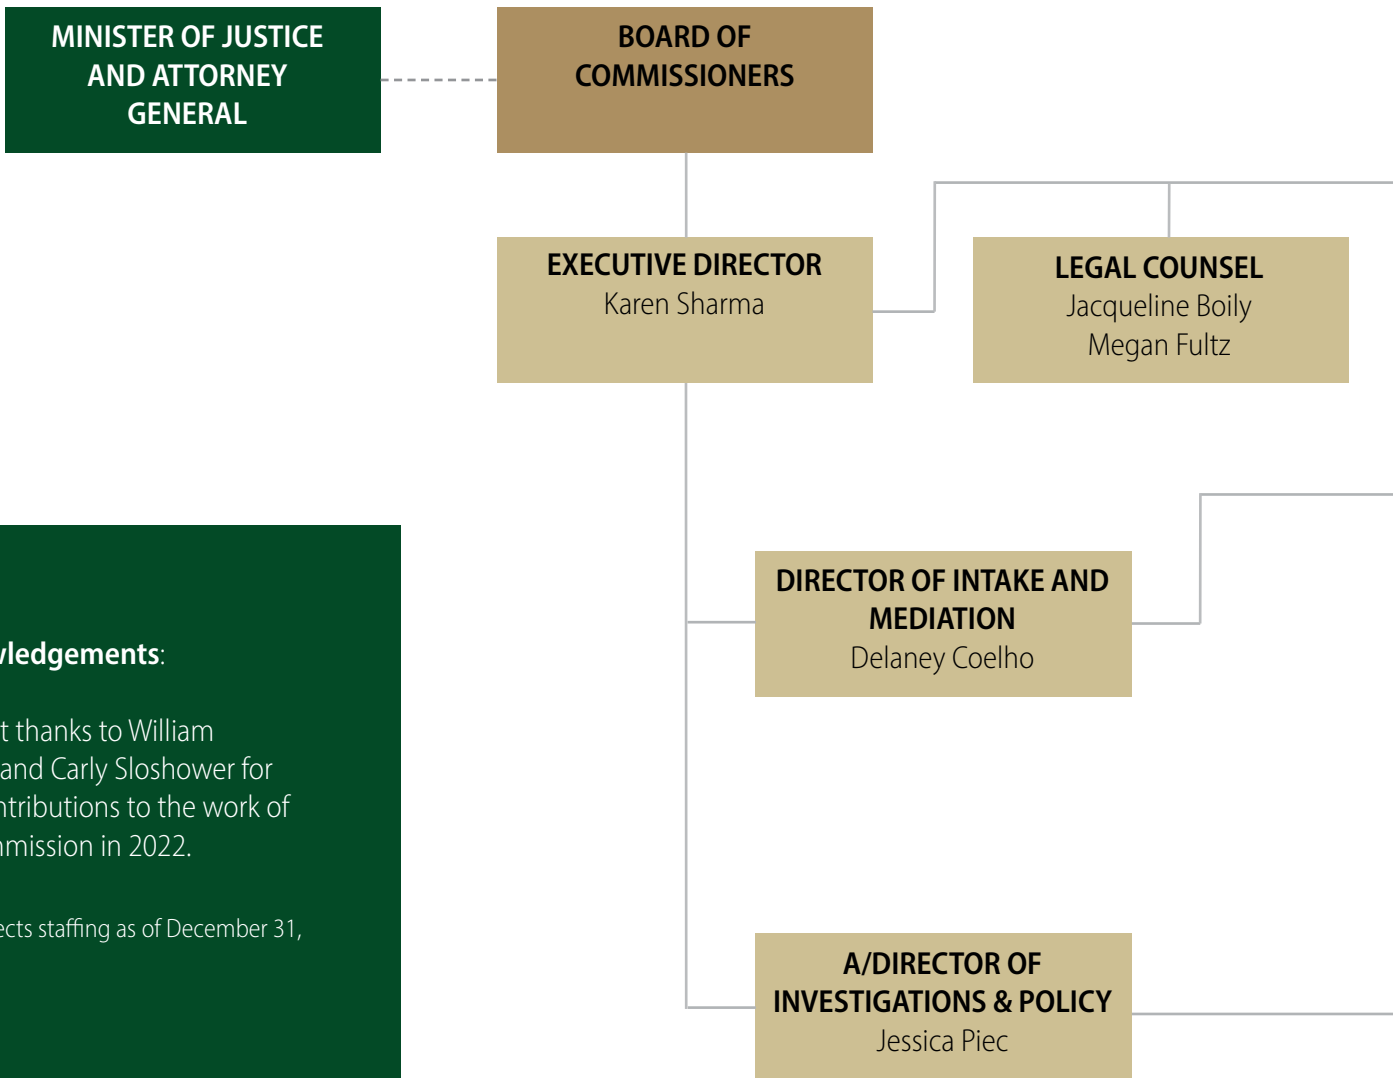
MINISTER OF JUSTICE AND ATTORNEY GENERAL

BOARD OF COMMISSIONERS

EXECUTIVE DIRECTOR
Karen Sharma

LEGAL COUNSEL
Jacqueline Boily
Megan Fultz

DIRECTOR OF INTAKE AND MEDIATION
Delaney Coelho

A/DIRECTOR OF INVESTIGATIONS & POLICY
Jessica Piec

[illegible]wledgements:

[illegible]t thanks to William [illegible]and Carly Sloshower for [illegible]ntributions to the work of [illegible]mission in 2022.

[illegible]ects staffing as of December 31,